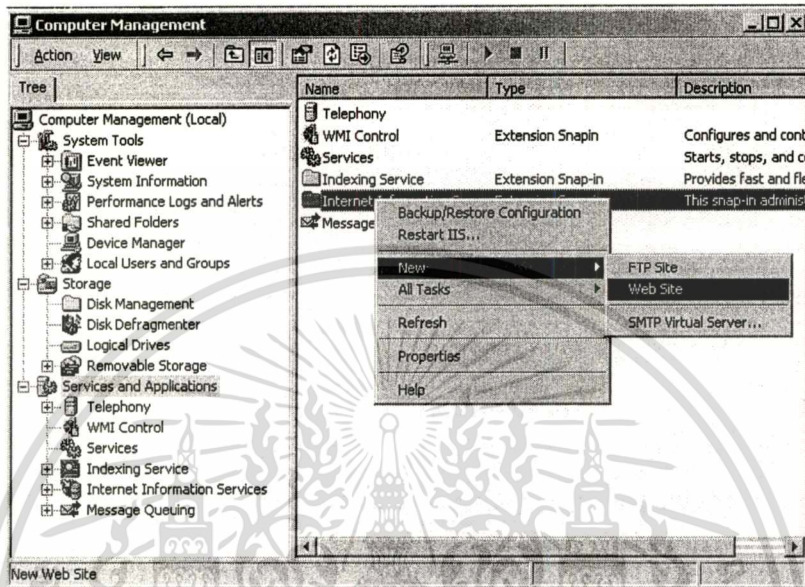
Computer Management

Action View

Tree

Computer Management (Local)
System Tools
Event Viewer
System Information
Performance Logs and Alerts
Shared Folders
Device Manager
Local Users and Groups
Storage
Disk Management
Disk Defragmenter
Logical Drives
Removable Storage
Services and Applications
Telephony
WMI Control
Services
Indexing Service
Internet Information Services
Message Queuing

| Name | Type | Description |
|---|---|---|
| Telephony | | |
| WMI Control | Extension Snapin | Configures and cont |
| Services | | Starts, stops, and c |
| Indexing Service | Extension Snap-in | Provides fast and fle |
| Internet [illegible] | | This snap-in adminis |
| Message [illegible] | | |

Backup/Restore Configuration
Restart IIS...
New
All Tasks
Refresh
Properties
Help

FTP Site
Web Site
SMTP Virtual Server...

New Web Site